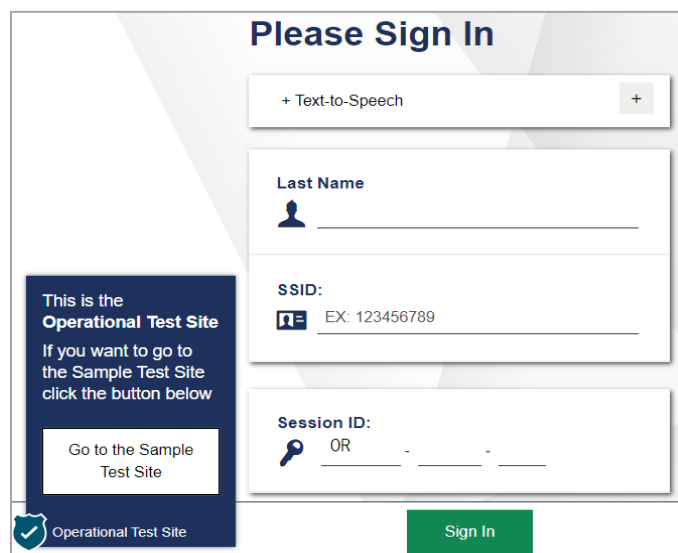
Please Sign In

+ Text-to-Speech

+

Last Name

SSID:

EX: 123456789

This is the
Operational Test Site
If you want to go to the Sample Test Site click the button below

Go to the Sample Test Site

Session ID:

OR - -

Operational Test Site

Sign In